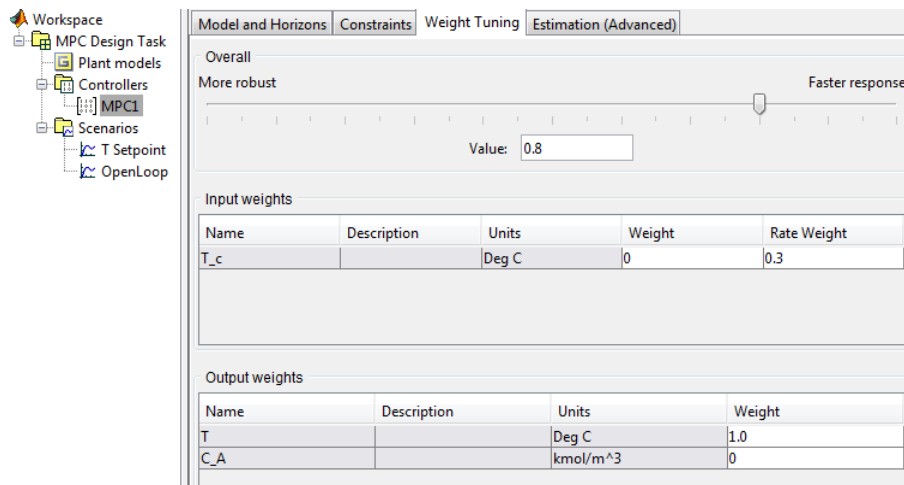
Workspace
MPC Design Task
Plant models
Controllers
MPC1
Scenarios
T Setpoint
OpenLoop

Model and Horizons | Constraints | Weight Tuning | Estimation (Advanced)

Overall
More robust
Faster response
Value: 0.8

Input weights

| Name | Description | Units | Weight | Rate Weight |
|---|---|---|---|---|
| T_c | | Deg C | 0 | 0.3 |

Output weights

| Name | Description | Units | Weight |
|---|---|---|---|
| T | | Deg C | 1.0 |
| C_A | | kmol/m^3 | 0 |